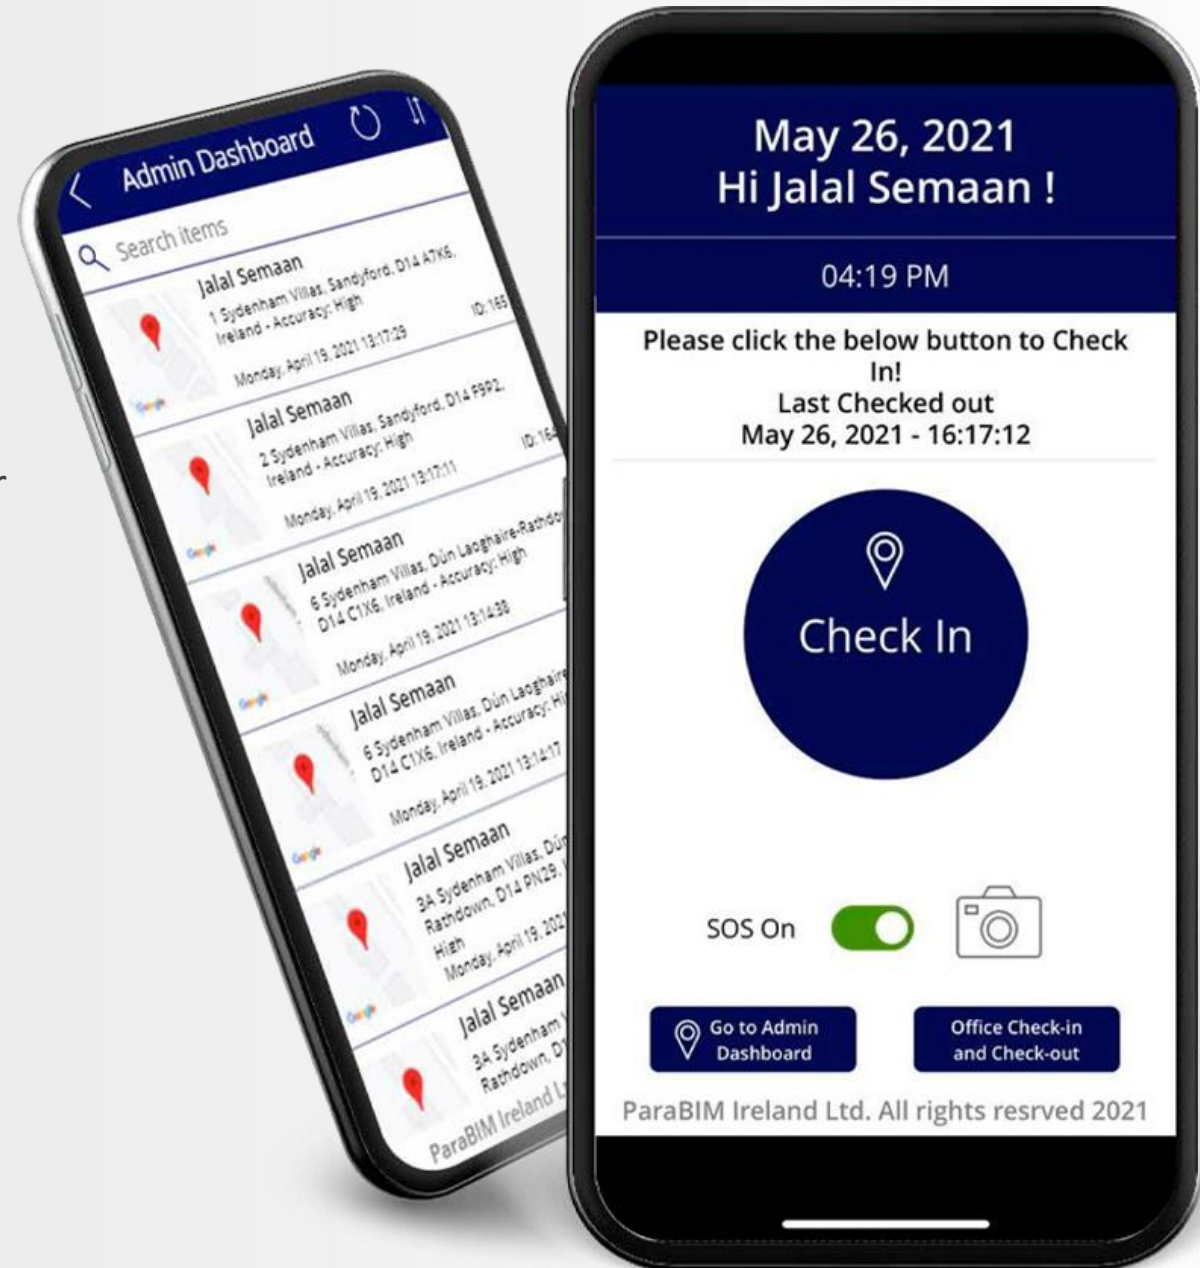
Admin Dashboard

Search items

Jalal Semaan
1 Sydenham Villas, Sandyford, D14 A7K6, Ireland - Accuracy: High
ID: 165
Monday, April 19, 2021 13:17:29

Jalal Semaan
2 Sydenham Villas, Sandyford, D14 F9P2, Ireland - Accuracy: High
ID: 16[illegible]
Monday, April 19, 2021 13:17:11

Jalal Semaan
6 Sydenham Villas, Dún Laoghaire-Rathdo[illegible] D14 C1X6, Ireland - Accuracy: High
Monday, April 19, 2021 13:14:38

Jalal Semaan
6 Sydenham Villas, Dún Laoghaire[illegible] D14 C1X6, Ireland - Accuracy: Hi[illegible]
Monday, April 19, 2021 13:14:17

Jalal Semaan
3A Sydenham Villas, Dún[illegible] Rathdown, D14 PN29, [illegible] High
Monday, April 19, 202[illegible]

Jalal Semaan
3A Sydenham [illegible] Rathdown, D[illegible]

ParaBIM Ireland L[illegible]

May 26, 2021
Hi Jalal Semaan !

04:19 PM

Please click the below button to Check In!
Last Checked out
May 26, 2021 - 16:17:12

Check In

SOS On

Go to Admin Dashboard

Office Check-in and Check-out

ParaBIM Ireland Ltd. All rights resrved 2021